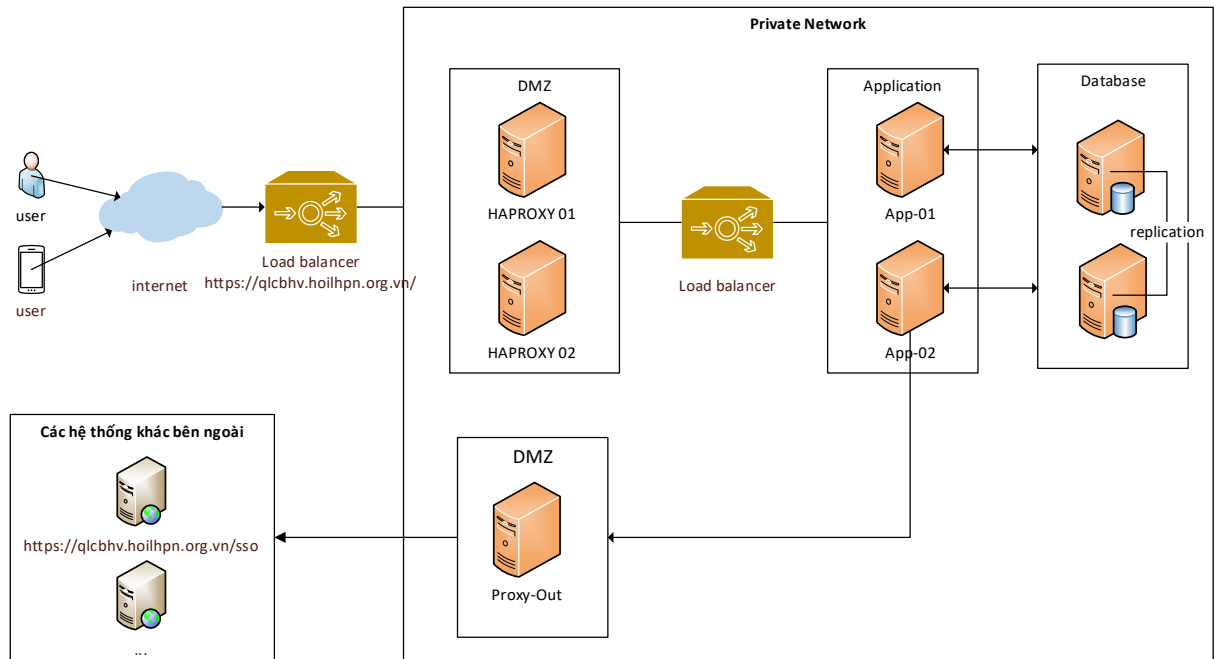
Private Network

user

user

internet

Load balancer
https://qlcbhv.hoilhpn.org.vn/

DMZ

HAPROXY 01

HAPROXY 02

Load balancer

Application

App-01

App-02

Database

replication

Các hệ thống khác bên ngoài

https://qlcbhv.hoilhpn.org.vn/sso

...

DMZ

Proxy-Out